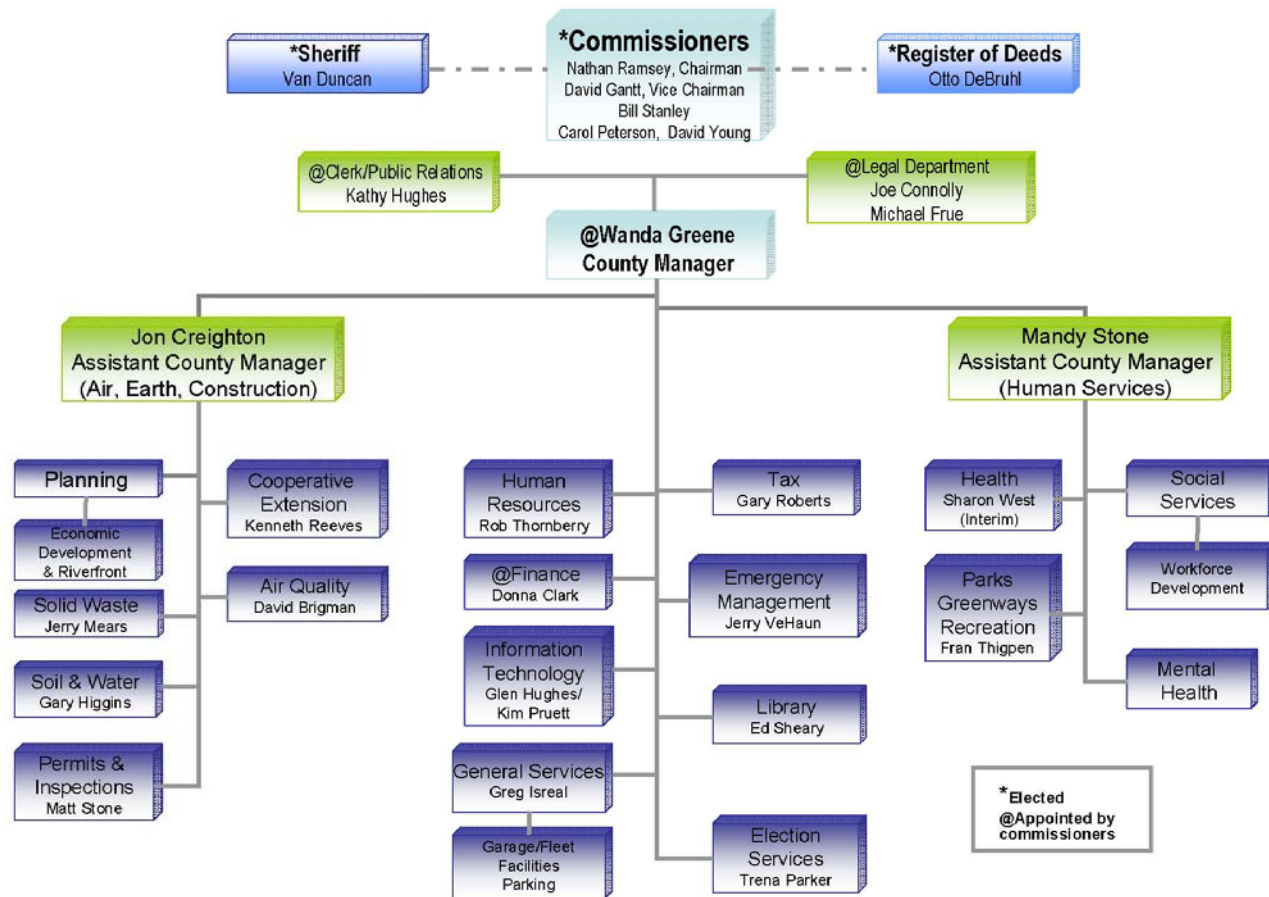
*Sheriff
Van Duncan

*Commissioners
Nathan Ramsey, Chairman
David Gantt, Vice Chairman
Bill Stanley
Carol Peterson, David Young

*Register of Deeds
Otto DeBruhl

@Clerk/Public Relations
Kathy Hughes

@Legal Department
Joe Connolly
Michael Frue

@Wanda Greene
County Manager

Jon Creighton
Assistant County Manager
(Air, Earth, Construction)

Mandy Stone
Assistant County Manager
(Human Services)

Planning

Economic Development & Riverfront

Solid Waste
Jerry Mears

Soil & Water
Gary Higgins

Permits & Inspections
Matt Stone

Cooperative Extension
Kenneth Reeves

Air Quality
David Brigman

Human Resources
Rob Thornberry

@Finance
Donna Clark

Information Technology
Glen Hughes/
Kim Pruett

General Services
Greg Isreal

Garage/Fleet
Facilities
Parking

Tax
Gary Roberts

Emergency Management
Jerry VeHaun

Library
Ed Sheary

Election Services
Trena Parker

Health
Sharon West
(Interim)

Parks
Greenways
Recreation
Fran Thigpen

Social Services

Workforce Development

Mental Health

*Elected
@Appointed by commissioners